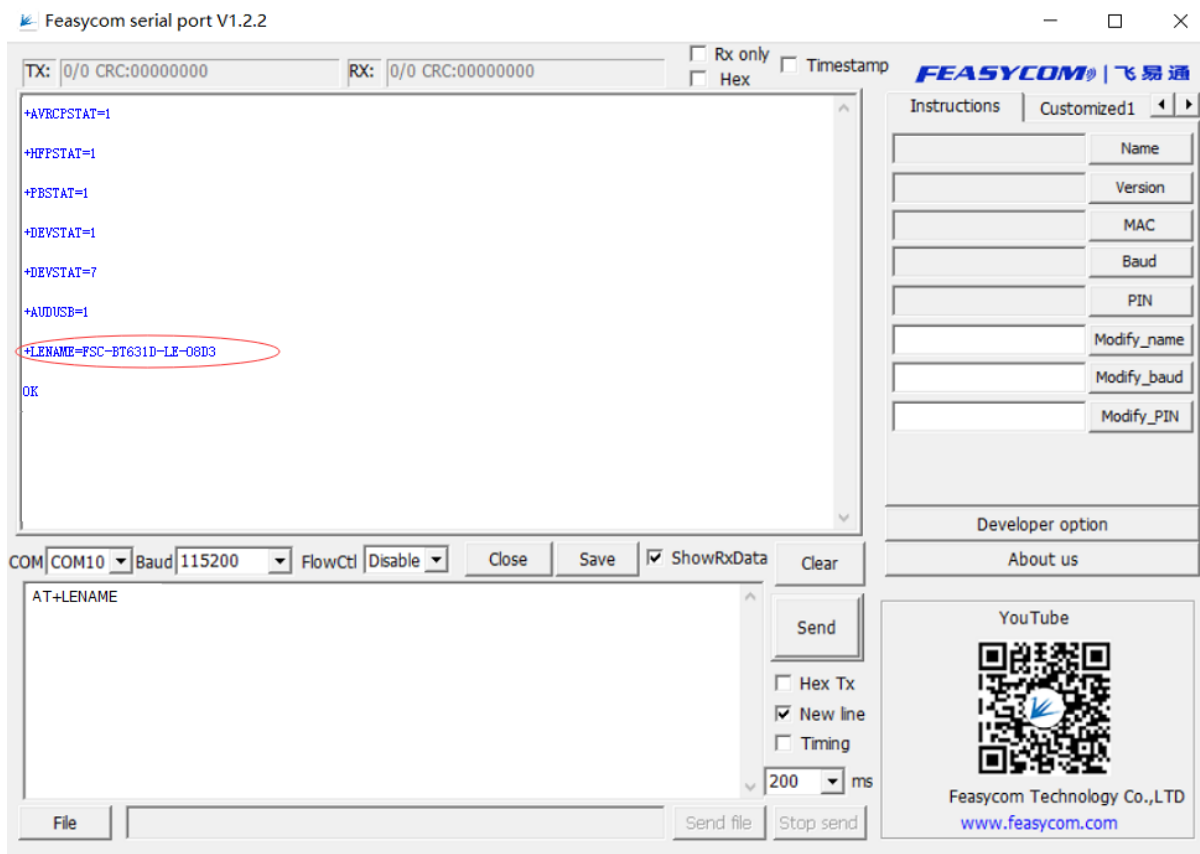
Feasycom serial port V1.2.2

TX: 0/0 CRC:00000000 RX: 0/0 CRC:00000000 Rx only Hex Timestamp FEASYCOM | 飞易通

+AVRCPSTAT=1

+HFPSTAT=1

+PBSTAT=1

+DEVSTAT=1

+DEVSTAT=7

+AUDUSB=1

+LENAME=FSC-BT631D-LE-08D3

OK

Instructions Customized1

Name
Version
MAC
Baud
PIN
Modify_name
Modify_baud
Modify_PIN

Developer option
About us

COM COM10 Baud 115200 FlowCtl Disable Close Save ShowRxData Clear

AT+LENAME

Send
Hex Tx
New line
Timing
200 ms

YouTube

Feasycom Technology Co.,LTD
www.feasycom.com

File Send file Stop send